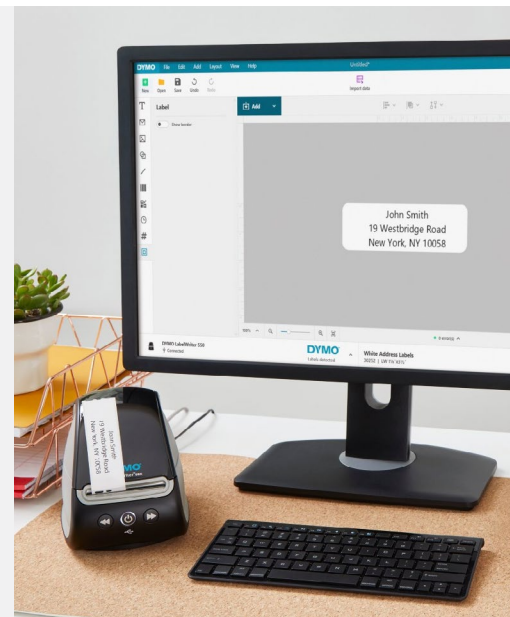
DYMO File Edit Add Layout View Help

Untitled*

New Open Save Undo Redo

Import data

Label

Show border

Add

John Smith
19 Westbridge Road
New York, NY 10058

100%

DYMO LabelWriter 550
Connected

DYMO
Labels detected

White Address Labels
30252 | 1⅛" x 3½"

John Smith
19 Westbridge Road
New York, NY 10058

DYMO